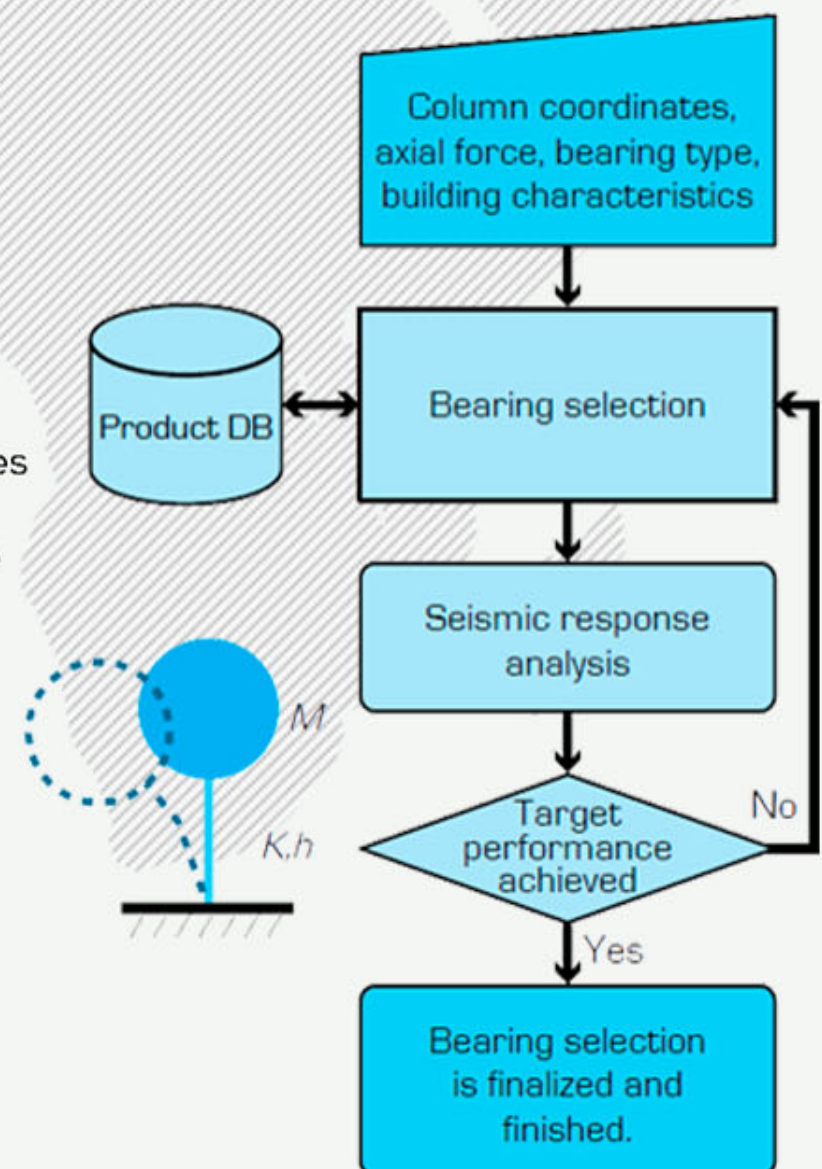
Column coordinates, axial force, bearing type, building characteristics

Product DB

Bearing selection

es

Seismic response analysis

$M$

$K,h$

Target performance achieved

No

Yes

Bearing selection is finalized and finished.